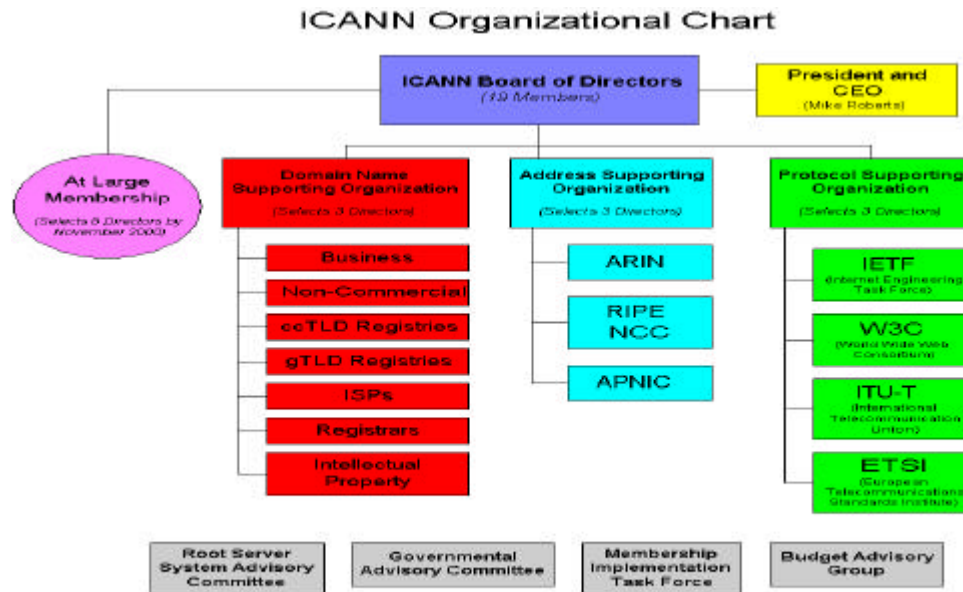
ICANN Organizational Chart

ICANN Board of Directors
(19 Members)

President and CEO
(Mike Roberts)

At Large Membership
(Selects 9 Directors by November 2000)

Domain Name Supporting Organization
(Selects 3 Directors)

Business

Non-Commercial

ccTLD Registries

gTLD Registries

ISPs

Registrars

Intellectual Property

Address Supporting Organization
(Selects 3 Directors)

ARIN

RIPE NCC

APNIC

Protocol Supporting Organization
(Selects 3 Directors)

IETF
(Internet Engineering Task Force)

W3C
(World Wide Web Consortium)

ITU-T
(International Telecommunication Union)

ETSI
(European Telecommunications Standards Institute)

Root Server System Advisory Committee

Governmental Advisory Committee

Membership Implementation Task Force

Budget Advisory Group